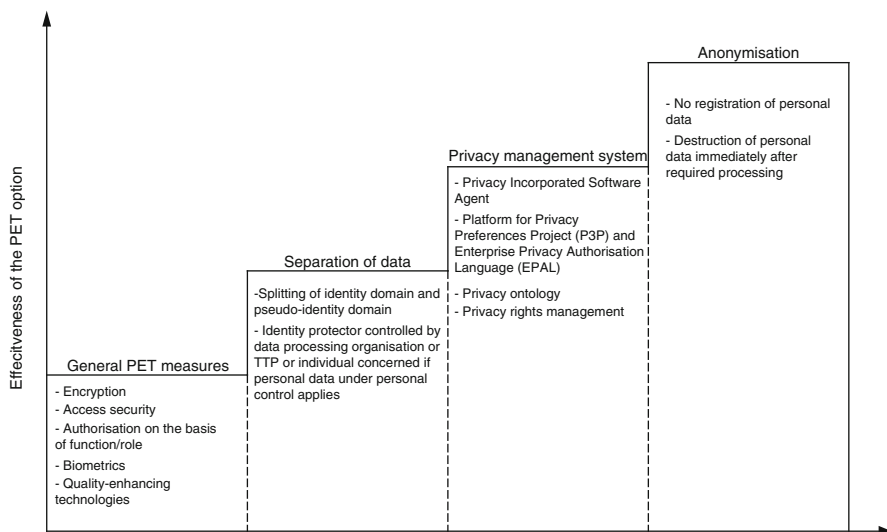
Effectiveness of the PET option

General PET measures

- Encryption
- Access security
- Authorisation on the basis of function/role
- Biometrics
- Quality-enhancing technologies

Separation of data

-Splitting of identity domain and pseudo-identity domain
- Identity protector controlled by data processing organisation or TTP or individual concerned if personal data under personal control applies

Privacy management system

- Privacy Incorporated Software Agent
- Platform for Privacy Preferences Project (P3P) and Enterprise Privacy Authorisation Language (EPAL)
- Privacy ontology
- Privacy rights management

Anonymisation

- No registration of personal data
- Destruction of personal data immediately after required processing